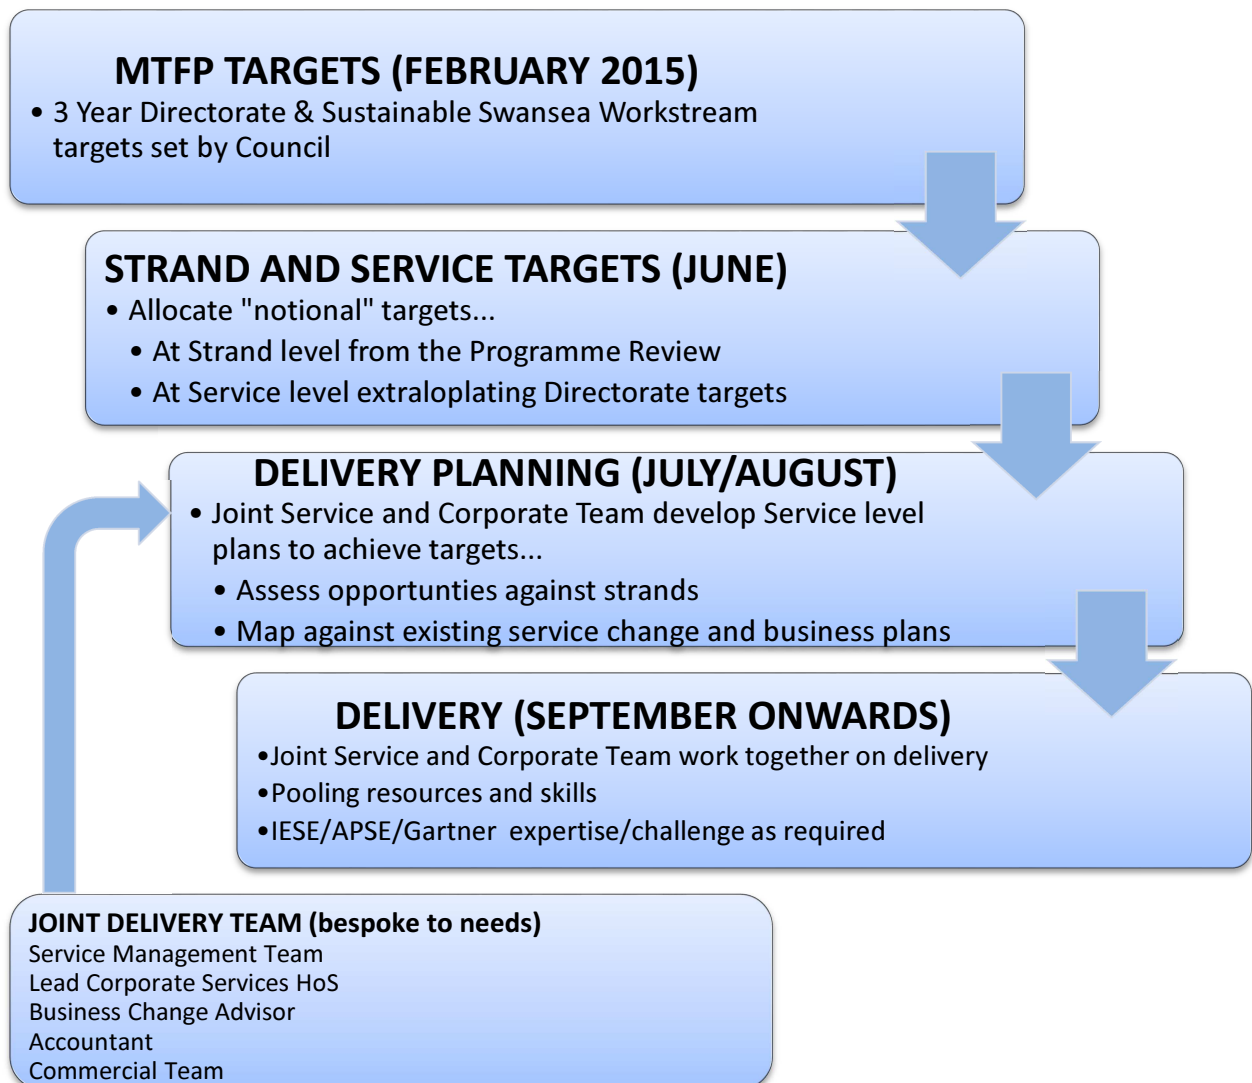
MTFP TARGETS (FEBRUARY 2015)
• 3 Year Directorate & Sustainable Swansea Workstream targets set by Council

STRAND AND SERVICE TARGETS (JUNE)
• Allocate "notional" targets...
• At Strand level from the Programme Review
• At Service level extraloplating Directorate targets

DELIVERY PLANNING (JULY/AUGUST)
• Joint Service and Corporate Team develop Service level plans to achieve targets...
• Assess opportunties against strands
• Map against existing service change and business plans

DELIVERY (SEPTEMBER ONWARDS)
•Joint Service and Corporate Team work together on delivery
•Pooling resources and skills
•IESE/APSE/Gartner expertise/challenge as required

JOINT DELIVERY TEAM (bespoke to needs)
Service Management Team
Lead Corporate Services HoS
Business Change Advisor
Accountant
Commercial Team